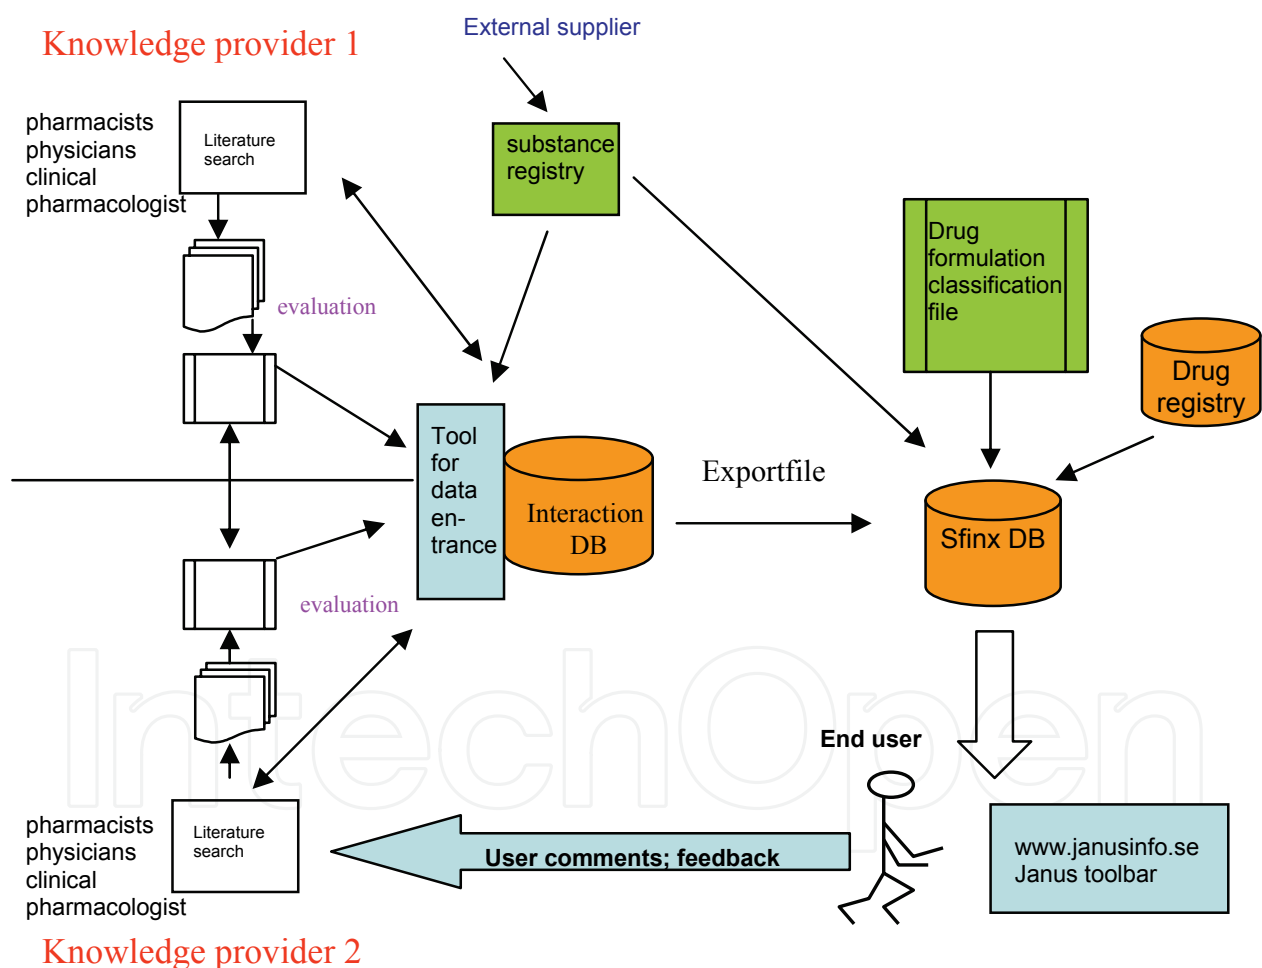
Knowledge provider 1

External supplier

pharmacists physicians clinical pharmacologist

Literature search

substance registry

evaluation

Drug formulation classification file

Drug registry

Tool for data entrance

Interaction DB

Exportfile

Sfinx DB

evaluation

End user

pharmacists physicians clinical pharmacologist

Literature search

User comments; feedback

www.janusinfo.se Janus toolbar

Knowledge provider 2

IntechOpen